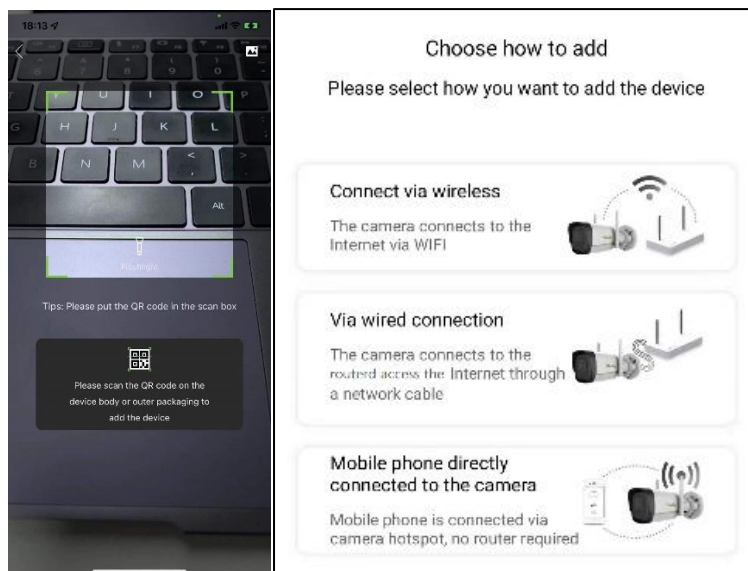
18:13

Flashlight

Tips: Please put the QR code in the scan box

Please scan the QR code on the device body or outer packaging to add the device

Choose how to add

Please select how you want to add the device

Connect via wireless

The camera connects to the Internet via WIFI

Via wired connection

The camera connects to the routerd access the Internet through a network cable

Mobile phone directly connected to the camera

Mobile phone is connected via camera hotspot, no router required